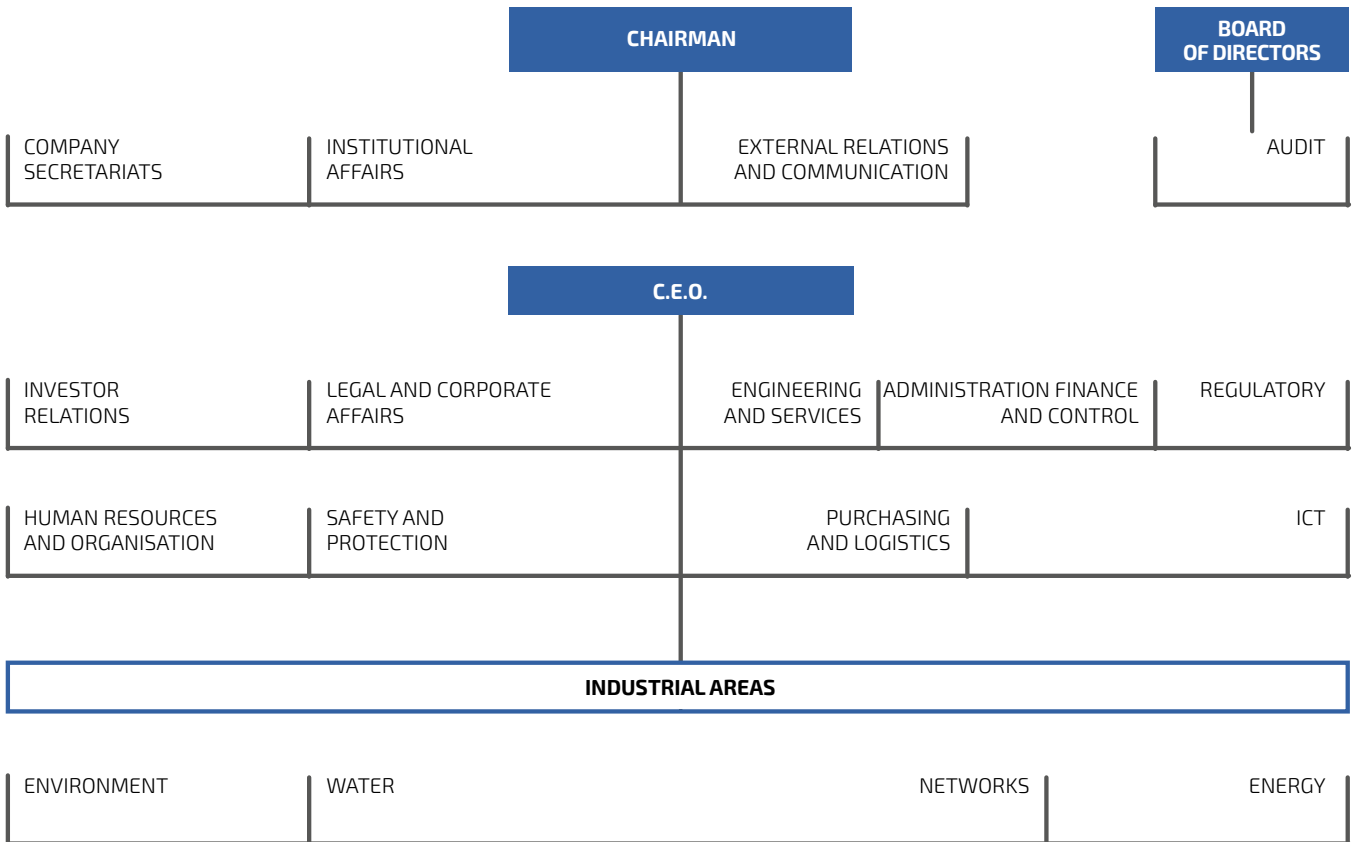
CHAIRMAN

BOARD OF DIRECTORS

COMPANY SECRETARIATS

INSTITUTIONAL AFFAIRS

EXTERNAL RELATIONS AND COMMUNICATION

AUDIT

C.E.O.

INVESTOR RELATIONS

LEGAL AND CORPORATE AFFAIRS

ENGINEERING AND SERVICES

ADMINISTRATION FINANCE AND CONTROL

REGULATORY

HUMAN RESOURCES AND ORGANISATION

SAFETY AND PROTECTION

PURCHASING AND LOGISTICS

ICT

INDUSTRIAL AREAS

ENVIRONMENT

WATER

NETWORKS

ENERGY